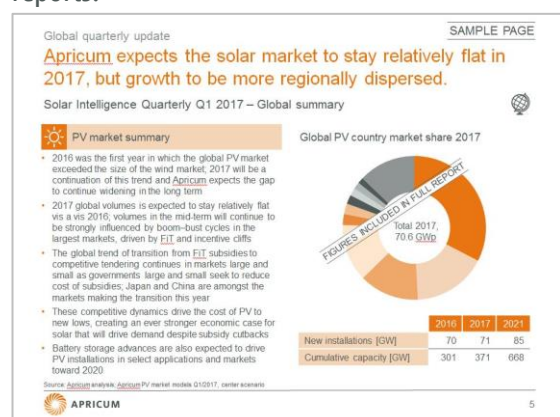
reports:

Global quarterly update

SAMPLE PAGE

Apricum expects the solar market to stay relatively flat in 2017, but growth to be more regionally dispersed.

Solar Intelligence Quarterly Q1 2017 – Global summary

PV market summary

- 2016 was the first year in which the global PV market exceeded the size of the wind market; 2017 will be a continuation of this trend and Apricum expects the gap to continue widening in the long term
- 2017 global volumes is expected to stay relatively flat vis a vis 2016; volumes in the mid-term will continue to be strongly influenced by boom–bust cycles in the largest markets, driven by FIT and incentive cliffs
- The global trend of transition from FiT subsidies to competitive tendering continues in markets large and small as governments large and small seek to reduce cost of subsidies; Japan and China are amongst the markets making the transition this year
- These competitive dynamics drive the cost of PV to new lows, creating an ever stronger economic case for solar that will drive demand despite subsidy cutbacks
- Battery storage advances are also expected to drive PV installations in select applications and markets toward 2020

Global PV country market share 2017

FIGURES INCLUDED IN FULL REPORT

Total 2017, 70.6 GWp

| | 2016 | 2017 | 2021 |
|---|---|---|---|
| New installations [GW] | 70 | 71 | 85 |
| Cumulative capacity [GW] | 301 | 371 | 668 |

Source: Apricum analysis, Apricum PV market models Q1/2017, center scenario

APRICUM

5